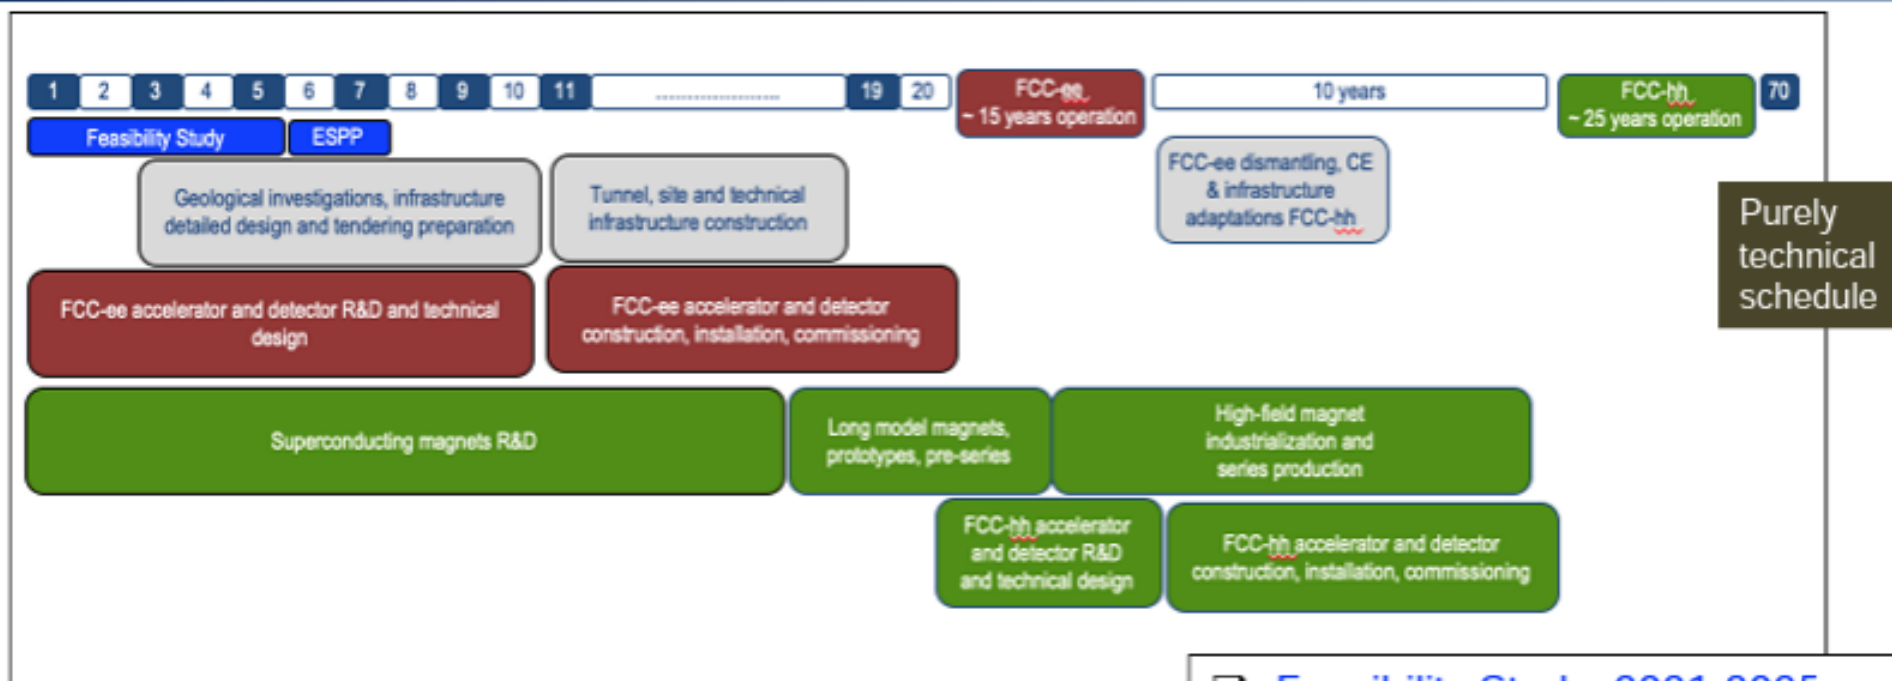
1 2 3 4 5 6 7 8 9 10 11 .................... 19 20

FCC-ee
~ 15 years operation

10 years

FCC-hh
~ 25 years operation

70

Feasibility Study

ESPP

Geological investigations, infrastructure detailed design and tendering preparation

Tunnel, site and technical infrastructure construction

FCC-ee dismantling, CE & infrastructure adaptations FCC-hh

Purely technical schedule

FCC-ee accelerator and detector R&D and technical design

FCC-ee accelerator and detector construction, installation, commissioning

Superconducting magnets R&D

Long model magnets, prototypes, pre-series

High-field magnet industrialization and series production

FCC-hh accelerator and detector R&D and technical design

FCC-hh accelerator and detector construction, installation, commissioning

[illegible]